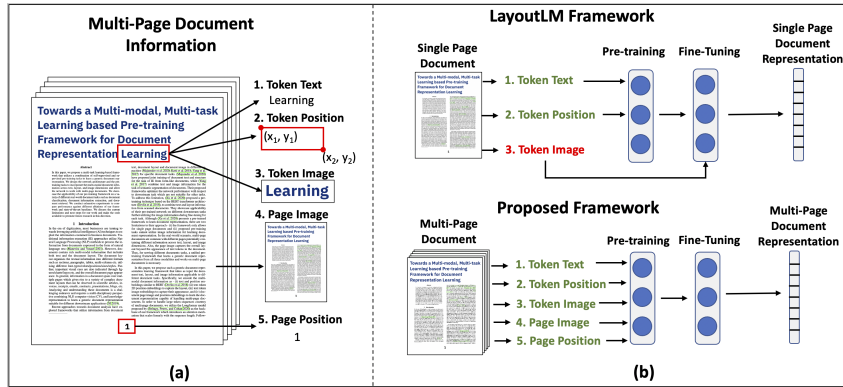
Multi-Page Document Information

Towards a Multi-modal, Multi-task Learning based Pre-training Framework for Document Representation Learning

Abstract

1

1. Token Text
Learning

2. Token Position
$(x_1, y_1)$
$(x_2, y_2)$

3. Token Image
Learning

4. Page Image

Towards a Multi-modal, Multi-task Learning based Pre-training Framework for Document Representation Learning

5. Page Position
1

(a)

LayoutLM Framework

Single Page Document

Towards a Multi-modal, Multi-task Learning based Pre-training Framework for Document Representation Learning

1. Token Text
2. Token Position
3. Token Image

Pre-training

Fine-Tuning

Single Page Document Representation

Proposed Framework

Multi-Page Document

Towards a Multi-modal, Multi-task Learning based Pre-training Framework for Document Representation Learning

1. Token Text
2. Token Position
3. Token Image
4. Page Image
5. Page Position

Pre-training

Fine-Tuning

Multi-Page Document Representation

(b)